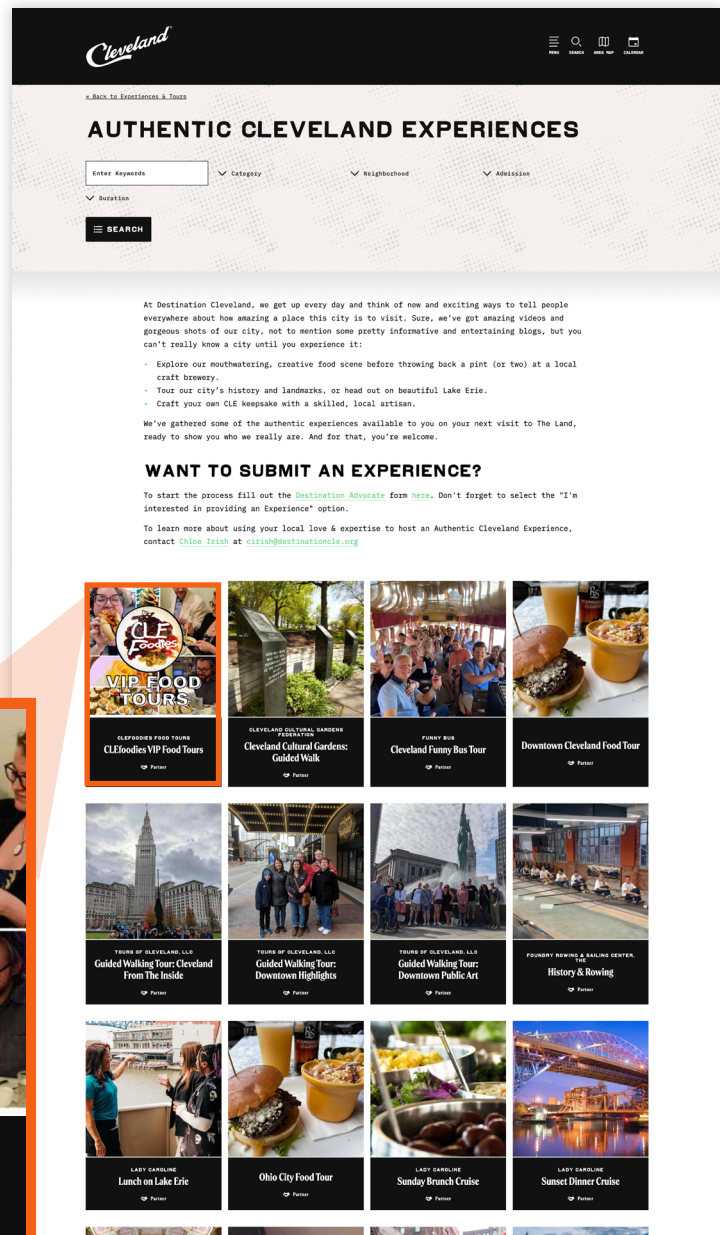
Cleveland

MENU SEARCH AREA MAP CALENDAR

« Back to Experiences & Tours

AUTHENTIC CLEVELAND EXPERIENCES

Enter Keywords

Category

Neighborhood

Admission

Duration

SEARCH

At Destination Cleveland, we get up every day and think of new and exciting ways to tell people everywhere about how amazing a place this city is to visit. Sure, we've got amazing videos and gorgeous shots of our city, not to mention some pretty informative and entertaining blogs, but you can't really know a city until you experience it:

- Explore our mouthwatering, creative food scene before throwing back a pint (or two) at a local craft brewery.
- Tour our city's history and landmarks, or head out on beautiful Lake Erie.
- Craft your own CLE keepsake with a skilled, local artisan.

We've gathered some of the authentic experiences available to you on your next visit to The Land, ready to show you who we really are. And for that, you're welcome.

WANT TO SUBMIT AN EXPERIENCE?

To start the process fill out the Destination Advocate form here. Don't forget to select the "I'm interested in providing an Experience" option.

To learn more about using your local love & expertise to host an Authentic Cleveland Experience, contact Chloe Irish at cirish@destinationcle.org

CLE Foodies VIP FOOD TOURS

CLEFOODIES FOOD TOURS
CLEfoodies VIP Food Tours
Partner

CLEVELAND CULTURAL GARDENS FEDERATION
Cleveland Cultural Gardens: Guided Walk
Partner

FUNNY BUS
Cleveland Funny Bus Tour
Partner

Downtown Cleveland Food Tour
Partner

TOURS OF CLEVELAND, LLC
Guided Walking Tour: Cleveland From The Inside
Partner

TOURS OF CLEVELAND, LLC
Guided Walking Tour: Downtown Highlights
Partner

TOURS OF CLEVELAND, LLC
Guided Walking Tour: Downtown Public Art
Partner

FOUNDRY ROWING & SAILING CENTER, THE
History & Rowing
Partner

LADY CAROLINE
Lunch on Lake Erie
Partner

Ohio City Food Tour
Partner

LADY CAROLINE
Sunday Brunch Cruise
Partner

LADY CAROLINE
Sunset Dinner Cruise
Partner